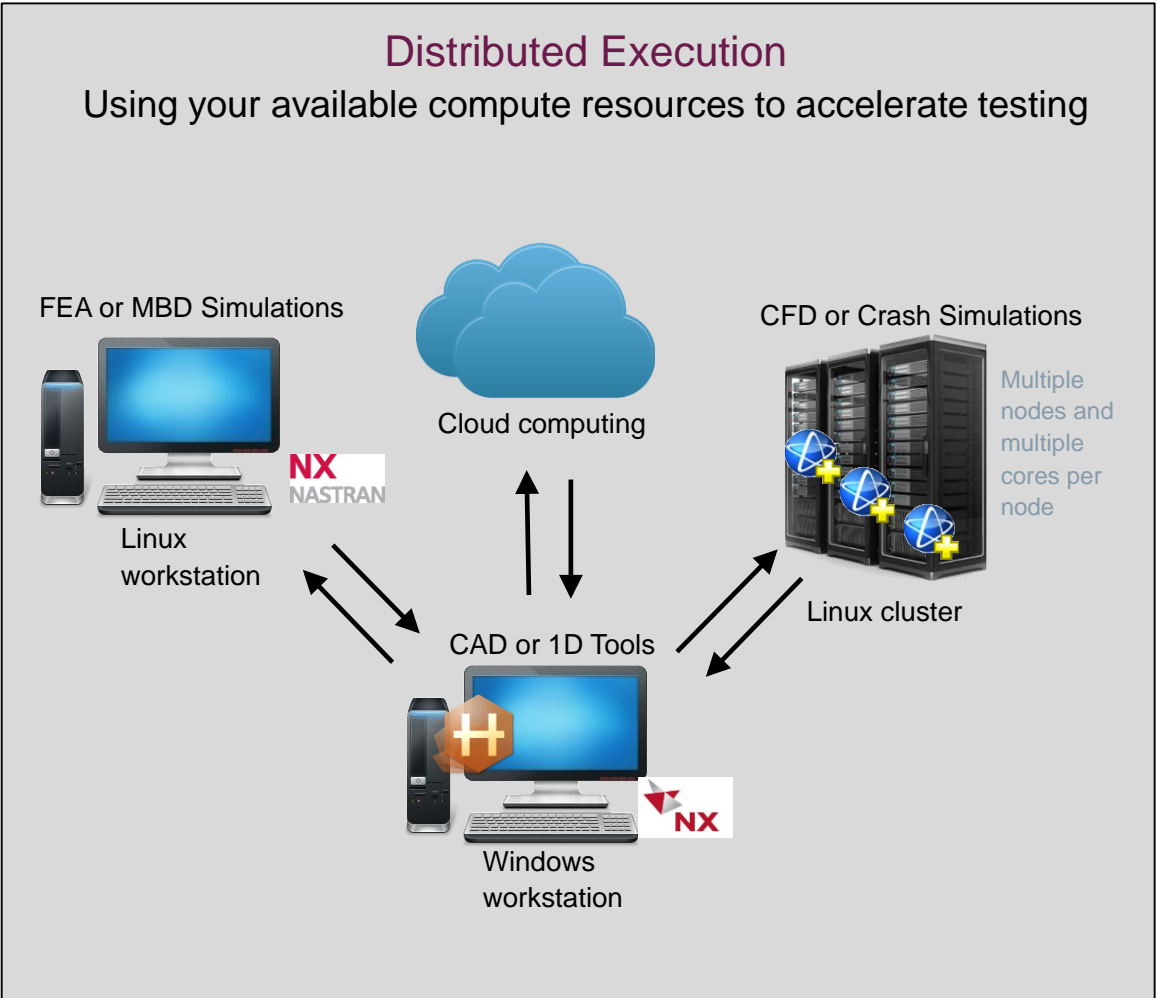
Distributed Execution

Using your available compute resources to accelerate testing

FEA or MBD Simulations

NX NASTRAN

Linux workstation

Cloud computing

CFD or Crash Simulations

Multiple nodes and multiple cores per node

Linux cluster

CAD or 1D Tools

NX

Windows workstation